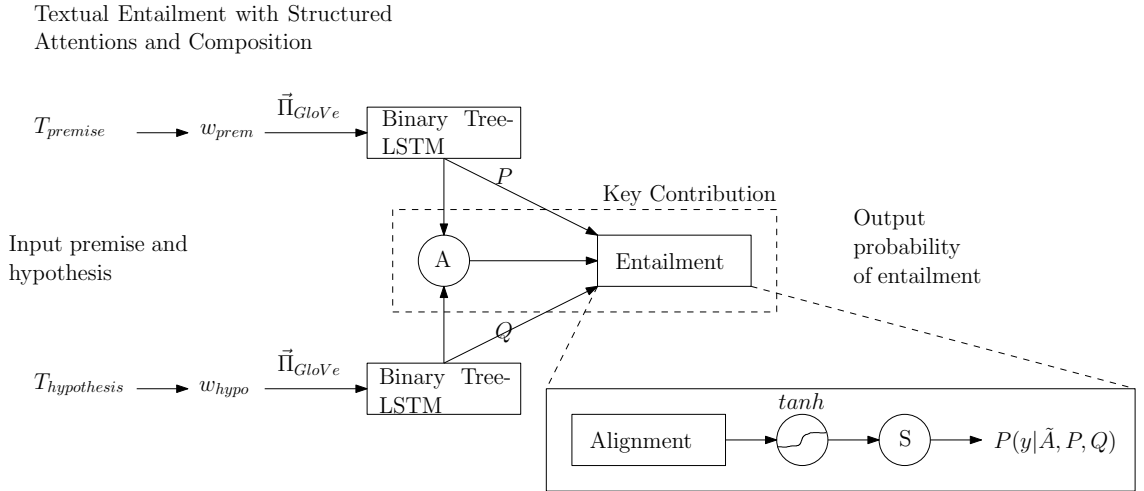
Textual Entailment with Structured Attentions and Composition

$T_{premise}$ $w_{prem}$ $\vec{\Pi}_{GloVe}$ Binary Tree-LSTM

$P$

Key Contribution

Input premise and hypothesis

A

Entailment

Output probability of entailment

$Q$

$T_{hypothesis}$ $w_{hypo}$ $\vec{\Pi}_{GloVe}$ Binary Tree-LSTM

$tanh$

Alignment

S

$P(y|\tilde{A}, P, Q)$